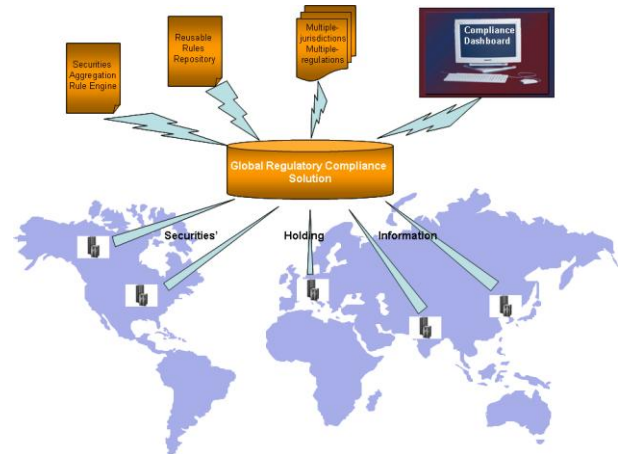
Securities Aggregation Rule Engine

Reusable Rules Repository

Multiple-jurisdictions Multiple-regulations

Compliance Dashboard

Global Regulatory Compliance Solution

Securities'

Holding

Information